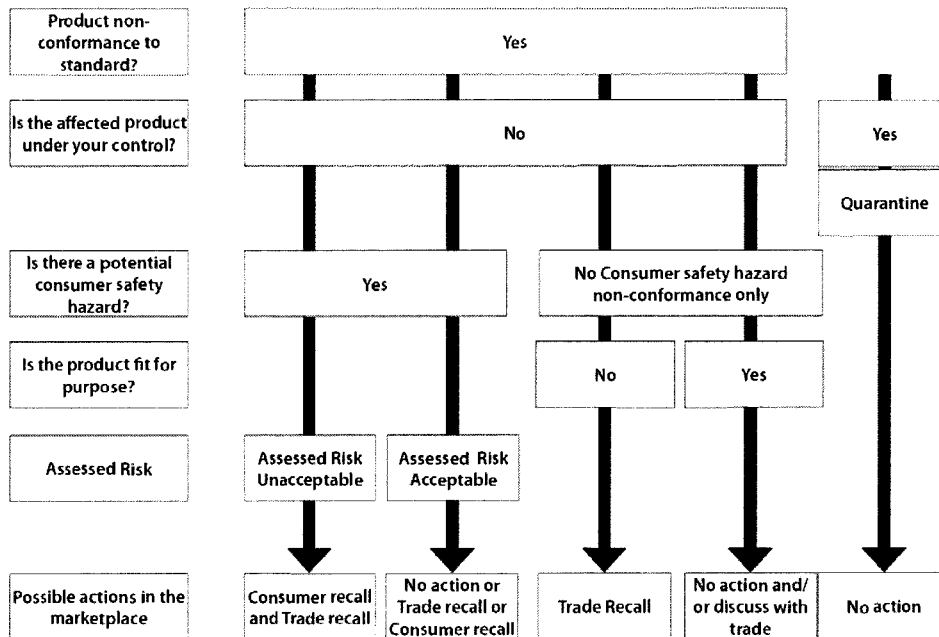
Product non-conformance to standard?

Yes

Is the affected product under your control?

No

Yes

Quarantine

Is there a potential consumer safety hazard?

Yes

No Consumer safety hazard non-conformance only

Is the product fit for purpose?

No

Yes

Assessed Risk

Assessed Risk Unacceptable

Assessed Risk Acceptable

Possible actions in the marketplace

Consumer recall and Trade recall

No action or Trade recall or Consumer recall

Trade Recall

No action and/ or discuss with trade

No action